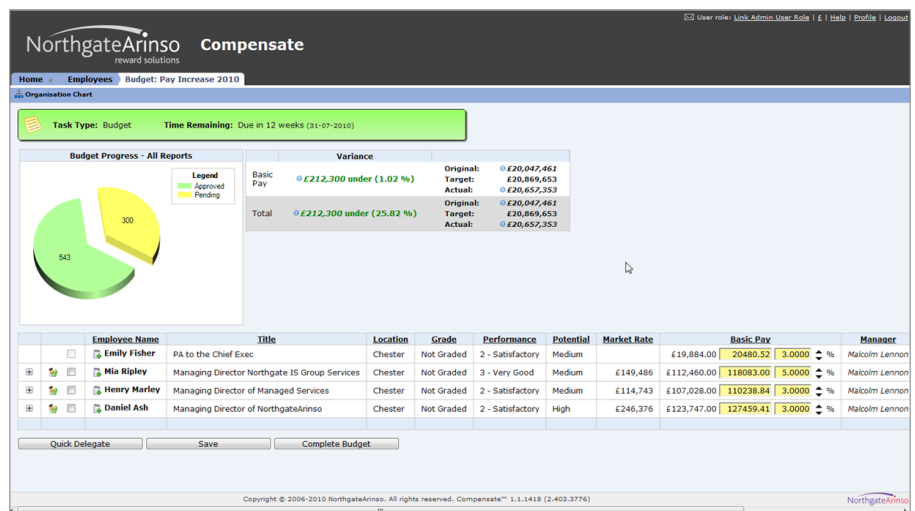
User role: Link Admin User Role | £ | Help | Profile | Logout

NorthgateArinso reward solutions Compensate

Home Employees Budget: Pay Increase 2010

Organisation Chart

Task Type: Budget Time Remaining: Due in 12 weeks (31-07-2010)

Budget Progress - All Reports

Legend
Approved
Pending

300
543

| | Variance | |
|---|---|---|
| Basic Pay | £212,300 under (1.02 %) | Original: £20,047,461 Target: £20,869,653 Actual: £20,657,353 |
| Total | £212,300 under (25.82 %) | Original: £20,047,461 Target: £20,869,653 Actual: £20,657,353 |

| Employee Name | Title | Location | Grade | Performance | Potential | Market Rate | Basic Pay | | | Manager |
|---|---|---|---|---|---|---|---|---|---|---|
| Emily Fisher | PA to the Chief Exec | Chester | Not Graded | 2 - Satisfactory | Medium | | £19,884.00 | 20480.52 | 3.0000 % | Malcolm Lennon |
| Mia Ripley | Managing Director Northgate IS Group Services | Chester | Not Graded | 3 - Very Good | Medium | £149,486 | £112,460.00 | 118083.00 | 5.0000 % | Malcolm Lennon |
| Henry Marley | Managing Director of Managed Services | Chester | Not Graded | 2 - Satisfactory | Medium | £114,743 | £107,028.00 | 110238.84 | 3.0000 % | Malcolm Lennon |
| Daniel Ash | Managing Director of NorthgateArinso | Chester | Not Graded | 2 - Satisfactory | High | £246,376 | £123,747.00 | 127459.41 | 3.0000 % | Malcolm Lennon |

Quick Delegate Save Complete Budget

Copyright © 2006-2010 NorthgateArinso. All rights reserved. Compensate™ 1.1.1418 (2.403.3776)

NorthgateArinso